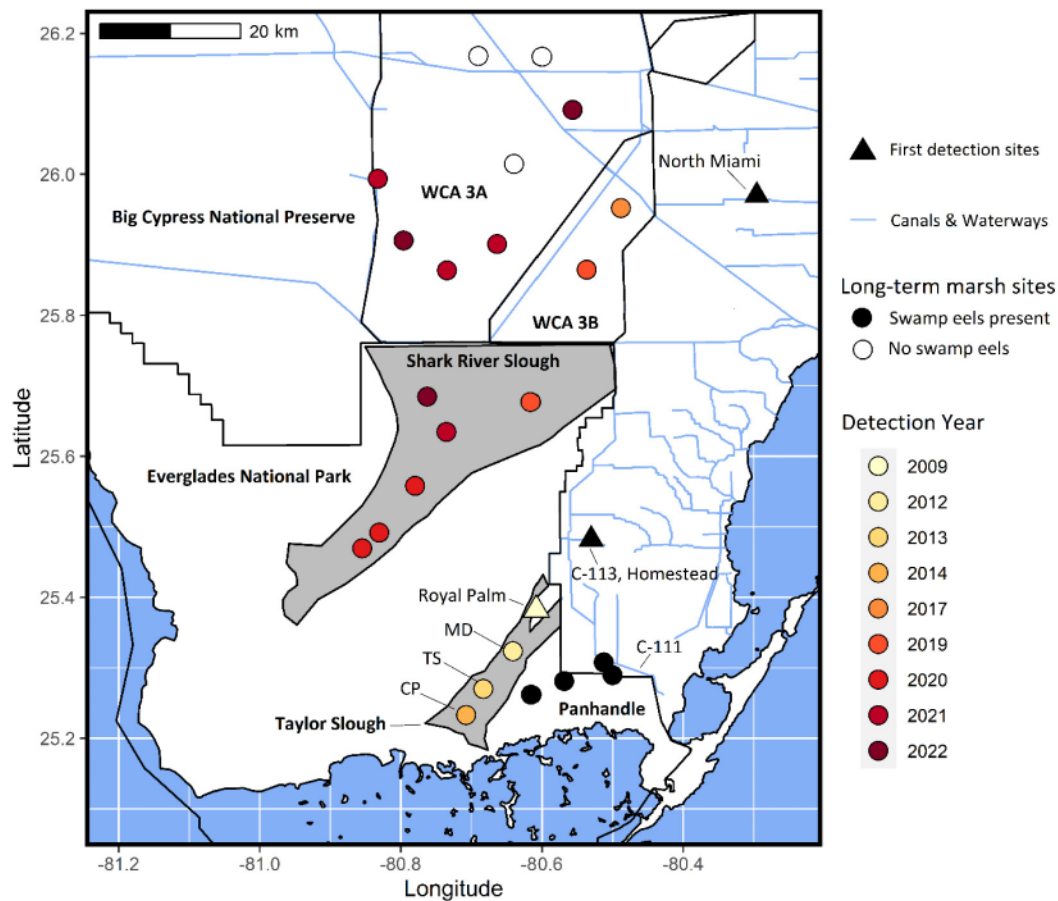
20 km

26.2
26.0
25.8
25.6
25.4
25.2

Latitude

-81.2
-81.0
-80.8
-80.6
-80.4

Longitude

WCA 3A
Big Cypress National Preserve
North Miami
WCA 3B
Shark River Slough
Everglades National Park
C-113, Homestead
Royal Palm
MD
TS
CP
C-111
Panhandle
Taylor Slough

First detection sites

Canals & Waterways

Long-term marsh sites
Swamp eels present
No swamp eels

Detection Year
2009
2012
2013
2014
2017
2019
2020
2021
2022